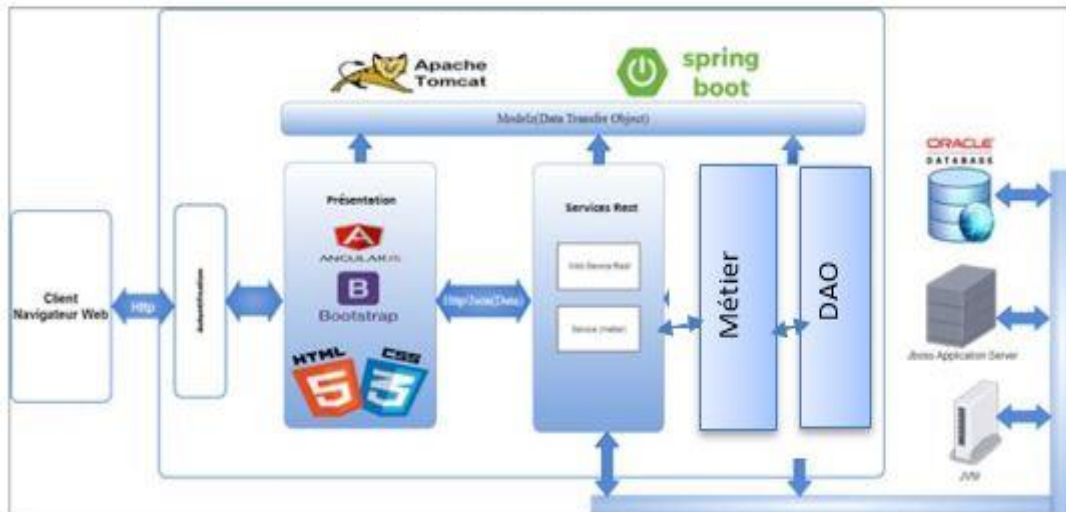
Apache Tomcat

spring boot

Models(Data Transfer Object)

Client Navigateur Web

Http

Authentification

Présentation

ANGULARJS

B

Bootstrap

HTML 5

CSS 3

Http/Json(Data)

Services Rest

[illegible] Service Rest

Service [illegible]

Métier

DAO

ORACLE DATABASE

Jboss Application Server

JVM